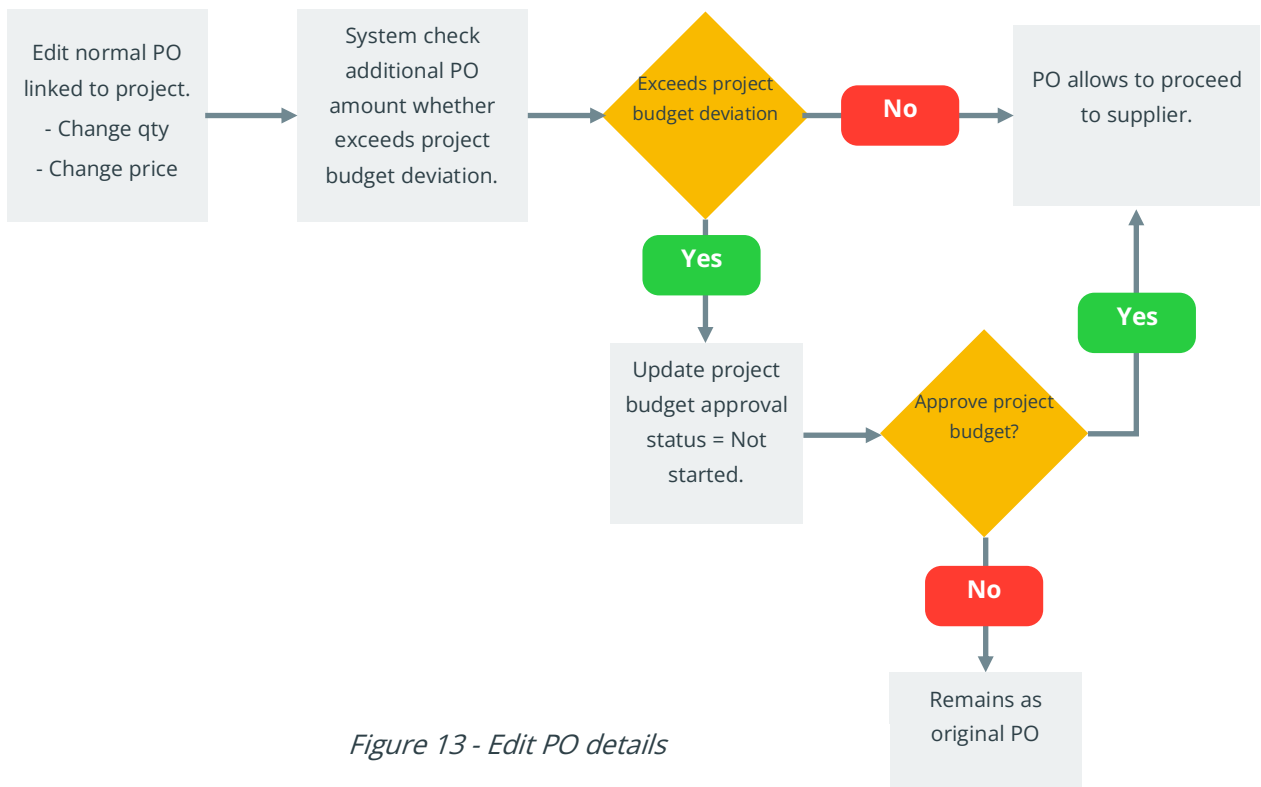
Edit normal PO linked to project.
- Change qty
- Change price

System check additional PO amount whether exceeds project budget deviation.

Exceeds project budget deviation

No

PO allows to proceed to supplier.

Yes

Update project budget approval status = Not started.

Approve project budget?

Yes

No

Remains as original PO

Figure 13 - Edit PO details